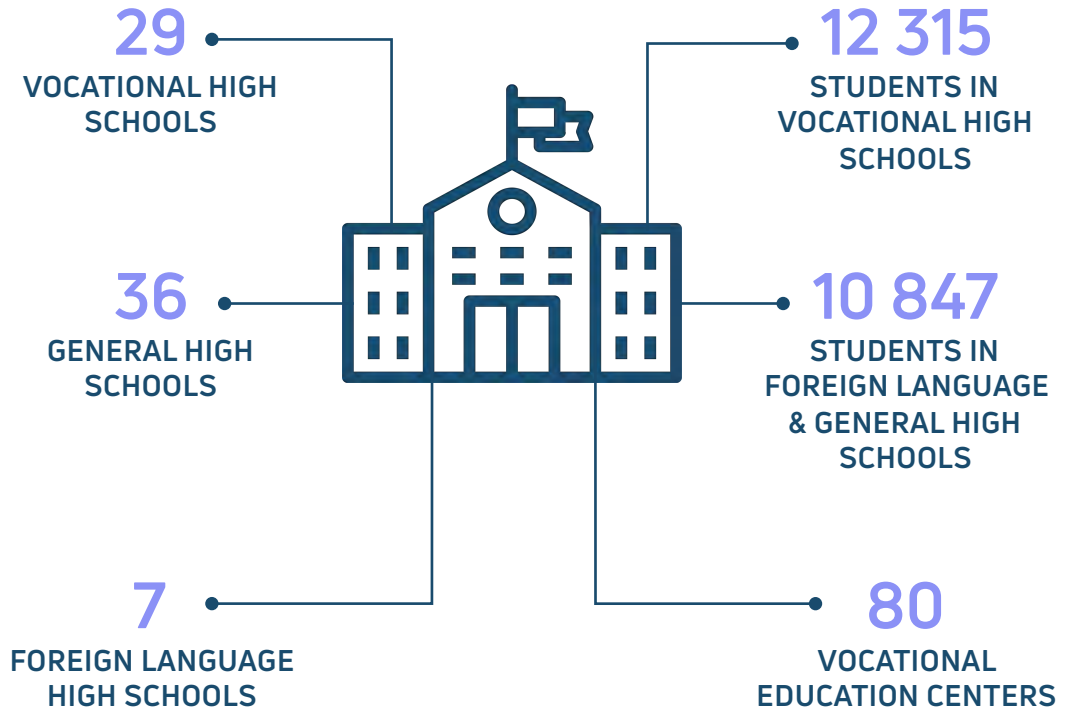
29
VOCATIONAL HIGH SCHOOLS

12 315
STUDENTS IN VOCATIONAL HIGH SCHOOLS

36
GENERAL HIGH SCHOOLS

10 847
STUDENTS IN FOREIGN LANGUAGE & GENERAL HIGH SCHOOLS

7
FOREIGN LANGUAGE HIGH SCHOOLS

80
VOCATIONAL EDUCATION CENTERS